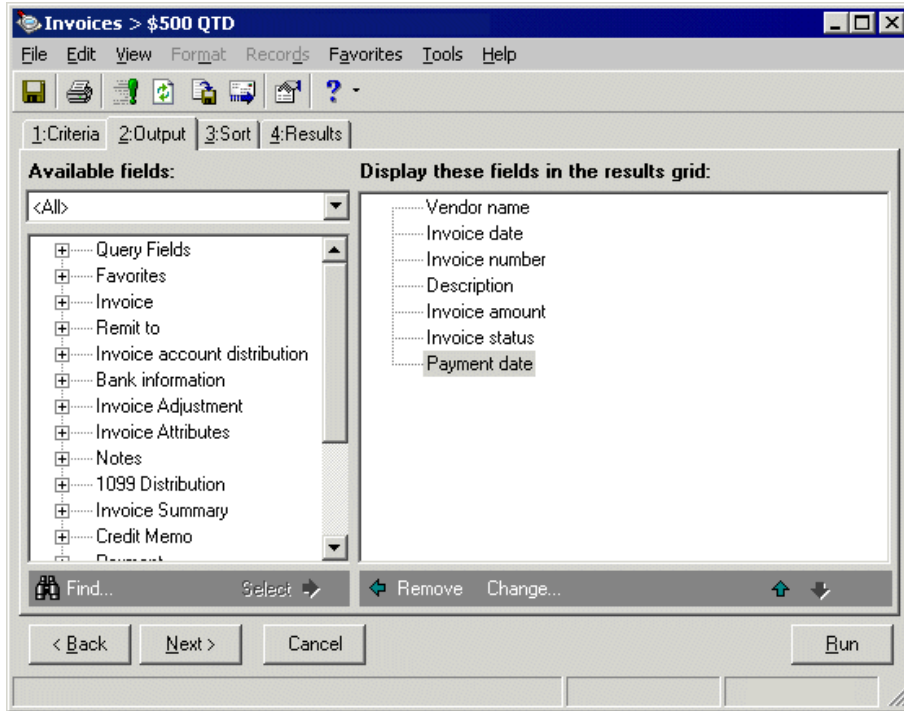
Invoices > $500 QTD

File Edit View Format Records Favorites Tools Help

1:Criteria 2:Output 3:Sort 4:Results

Available fields:

<All>

Query Fields
Favorites
Invoice
Remit to
Invoice account distribution
Bank information
Invoice Adjustment
Invoice Attributes
Notes
1099 Distribution
Invoice Summary
Credit Memo
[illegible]

Find... Select

Display these fields in the results grid:

Vendor name
Invoice date
Invoice number
Description
Invoice amount
Invoice status
Payment date

Remove Change...

< Back Next > Cancel Run